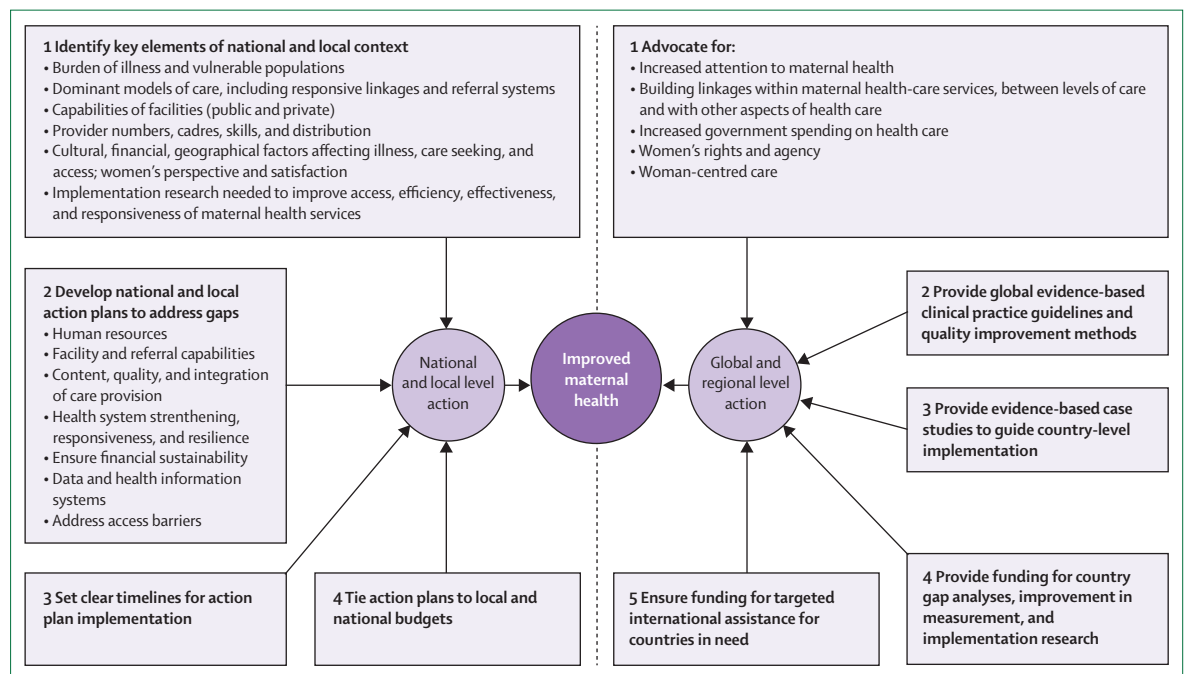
1 Identify key elements of national and local context
• Burden of illness and vulnerable populations
• Dominant models of care, including responsive linkages and referral systems
• Capabilities of facilities (public and private)
• Provider numbers, cadres, skills, and distribution
• Cultural, financial, geographical factors affecting illness, care seeking, and access; women's perspective and satisfaction
• Implementation research needed to improve access, efficiency, effectiveness, and responsiveness of maternal health services

2 Develop national and local action plans to address gaps
• Human resources
• Facility and referral capabilities
• Content, quality, and integration of care provision
• Health system strenthening, responsiveness, and resilience
• Ensure financial sustainability
• Data and health information systems
• Address access barriers

3 Set clear timelines for action plan implementation

4 Tie action plans to local and national budgets

National and local level action

Improved maternal health

Global and regional level action

1 Advocate for:
• Increased attention to maternal health
• Building linkages within maternal health-care services, between levels of care and with other aspects of health care
• Increased government spending on health care
• Women's rights and agency
• Woman-centred care

2 Provide global evidence-based clinical practice guidelines and quality improvement methods

3 Provide evidence-based case studies to guide country-level implementation

5 Ensure funding for targeted international assistance for countries in need

4 Provide funding for country gap analyses, improvement in measurement, and implementation research